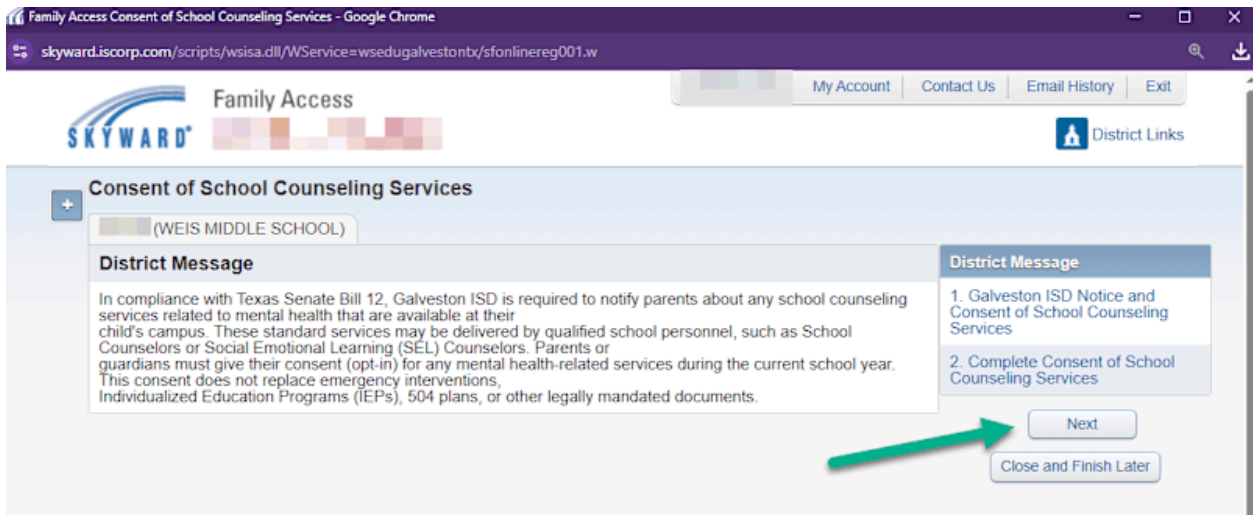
Family Access Consent of School Counseling Services - Google Chrome

skyward.iscorp.com/scripts/wsisa.dll/WService=wsedugalvestontx/sfonlinereg001.w

My Account | Contact Us | Email History | Exit

SKYWARD® Family Access

District Links

Consent of School Counseling Services

(WEIS MIDDLE SCHOOL)

District Message

In compliance with Texas Senate Bill 12, Galveston ISD is required to notify parents about any school counseling services related to mental health that are available at their child's campus. These standard services may be delivered by qualified school personnel, such as School Counselors or Social Emotional Learning (SEL) Counselors. Parents or guardians must give their consent (opt-in) for any mental health-related services during the current school year. This consent does not replace emergency interventions, Individualized Education Programs (IEPs), 504 plans, or other legally mandated documents.

District Message

1. Galveston ISD Notice and Consent of School Counseling Services

2. Complete Consent of School Counseling Services

Next

Close and Finish Later